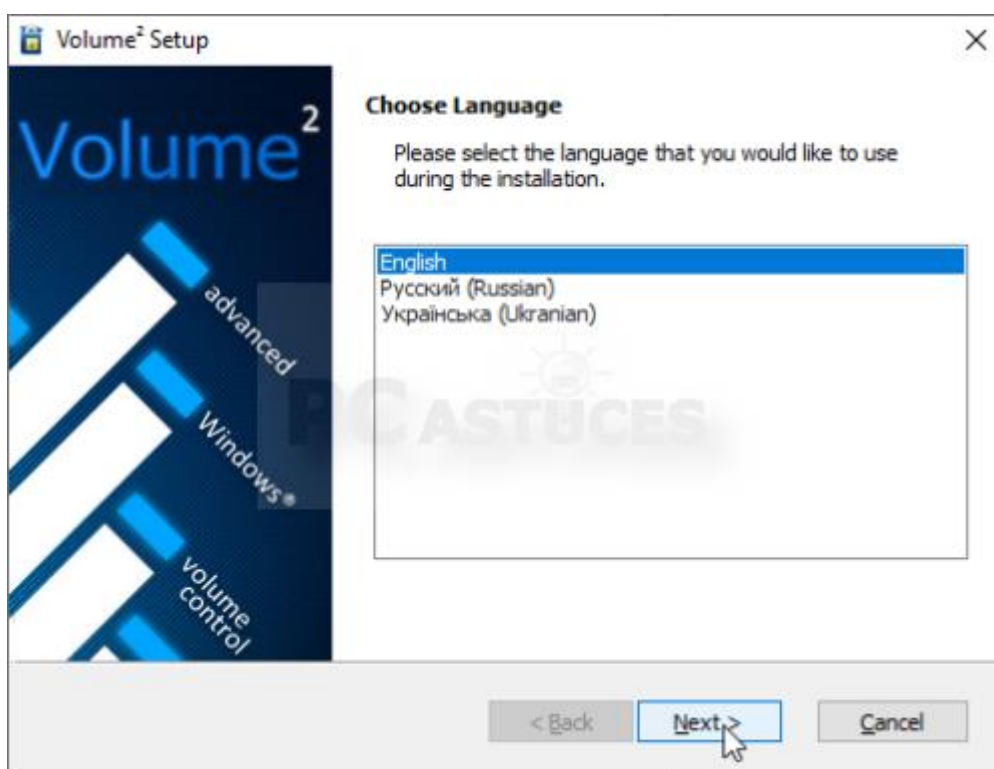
Volume$^2$ Setup

×

Volume$^2$

advanced

Windows®

volume control

Choose Language

Please select the language that you would like to use during the installation.

English
Русский (Russian)
Українська (Ukranian)

PC ASTUCES

< Back

Next >

Cancel